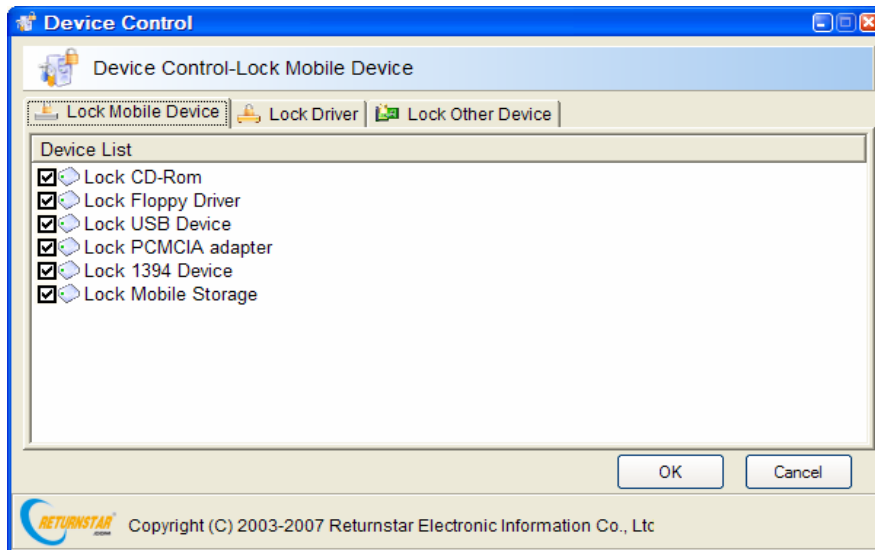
Device Control

Device Control-Lock Mobile Device

Lock Mobile Device | Lock Driver | Lock Other Device

Device List

Lock CD-Rom
Lock Floppy Driver
Lock USB Device
Lock PCMCIA adapter
Lock 1394 Device
Lock Mobile Storage

OK
Cancel

RETURNSTAR .com

Copyright (C) 2003-2007 Returnstar Electronic Information Co., Ltc